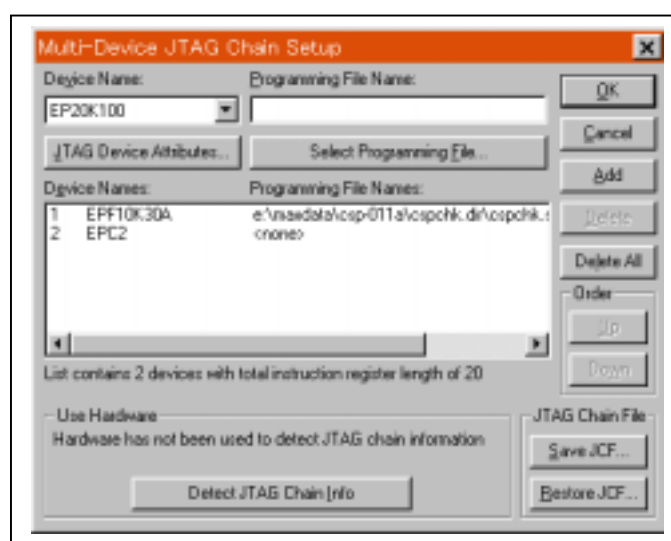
Multi-Device JTAG Chain Setup

Device Name:
EP20K100
Programming File Name:

JTAG Device Attributes...
Select Programming File...

Device Names:
Programming File Names:

| | | |
|---|---|---|
| 1 | EPF10K30A | e:\maxdata\csp-011a\cspchk.dir\cspchk.s |
| 2 | EPC2 | <none> |

List contains 2 devices with total instruction register length of 20

Use Hardware
Hardware has not been used to detect JTAG chain information
Detect JTAG Chain Info

OK
Cancel
Add
Delete
Delete All
Order
Up
Down

JTAG Chain File
Save JCF...
Restore JCF...